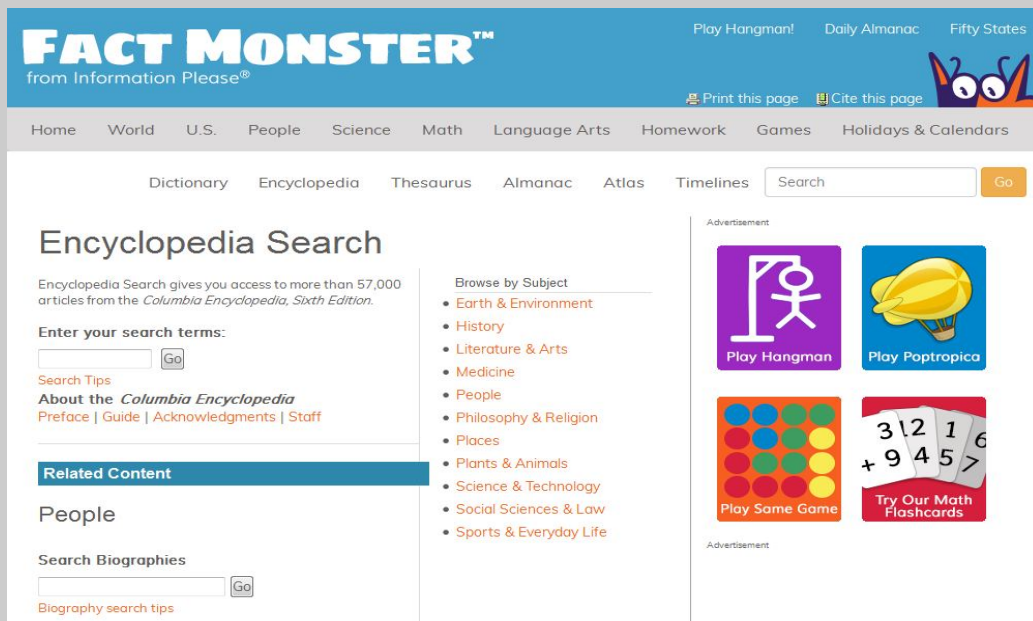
FACT MONSTER™
from Information Please®

Play Hangman! Daily Almanac Fifty States

Print this page Cite this page

Home World U.S. People Science Math Language Arts Homework Games Holidays & Calendars

Dictionary Encyclopedia Thesaurus Almanac Atlas Timelines Search Go

Encyclopedia Search

Encyclopedia Search gives you access to more than 57,000 articles from the *Columbia Encyclopedia, Sixth Edition*.

Enter your search terms:

Go

Search Tips

About the *Columbia Encyclopedia*

Preface | Guide | Acknowledgments | Staff

Related Content

People

Search Biographies

Go

Biography search tips

Browse by Subject

- Earth & Environment
- History
- Literature & Arts
- Medicine
- People
- Philosophy & Religion
- Places
- Plants & Animals
- Science & Technology
- Social Sciences & Law
- Sports & Everyday Life

Advertisement

Play Hangman

Play Poptropica

Play Same Game

3 12 1 6
+ 9 4 5 7

Try Our Math Flashcards

Advertisement